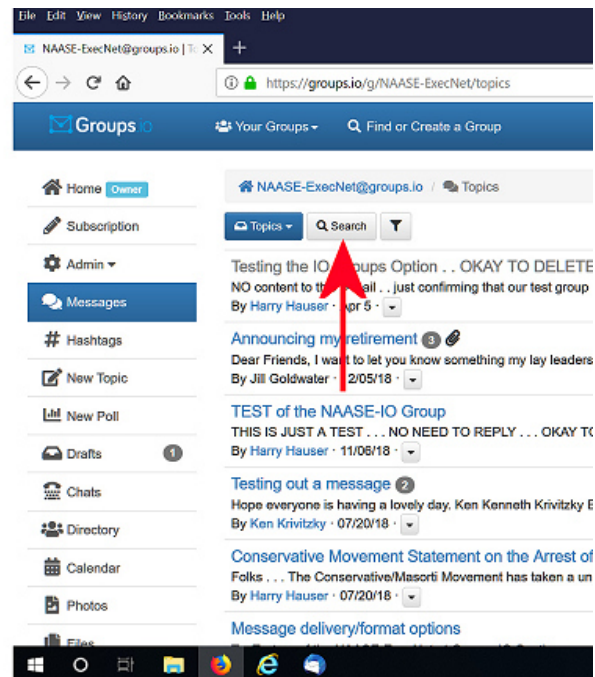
File Edit View History Bookmarks Tools Help

NAASE-ExecNet@groups.io | To ×

+

https://groups.io/g/NAASE-ExecNet/topics

Groups.io

Your Groups

Find or Create a Group

Home Owner

Subscription

Admin

Messages

Hashtags

New Topic

New Poll

Drafts 1

Chats

Directory

Calendar

Photos

Files

NAASE-ExecNet@groups.io / Topics

Topics

Search

Testing the IO Groups Option . . OKAY TO DELETE
NO content to the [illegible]ail . . just confirming that our test group
By Harry Hauser · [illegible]pr 5 ·

Announcing my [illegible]etirement 3
Dear Friends, I wa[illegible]t to let you know something my lay leaders
By Jill Goldwater · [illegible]2/05/18 ·

TEST of the NAASE-IO Group
THIS IS JUST A TEST . . . NO NEED TO REPLY . . . OKAY TO
By Harry Hauser · 11/06/18 ·

Testing out a message 2
Hope everyone is having a lovely day. Ken Kenneth Krivitzky E
By Ken Krivitzky · 07/20/18 ·

Conservative Movement Statement on the Arrest of
Folks . . . The Conservative/Masorti Movement has taken a un
By Harry Hauser · 07/20/18 ·

Message delivery/format options